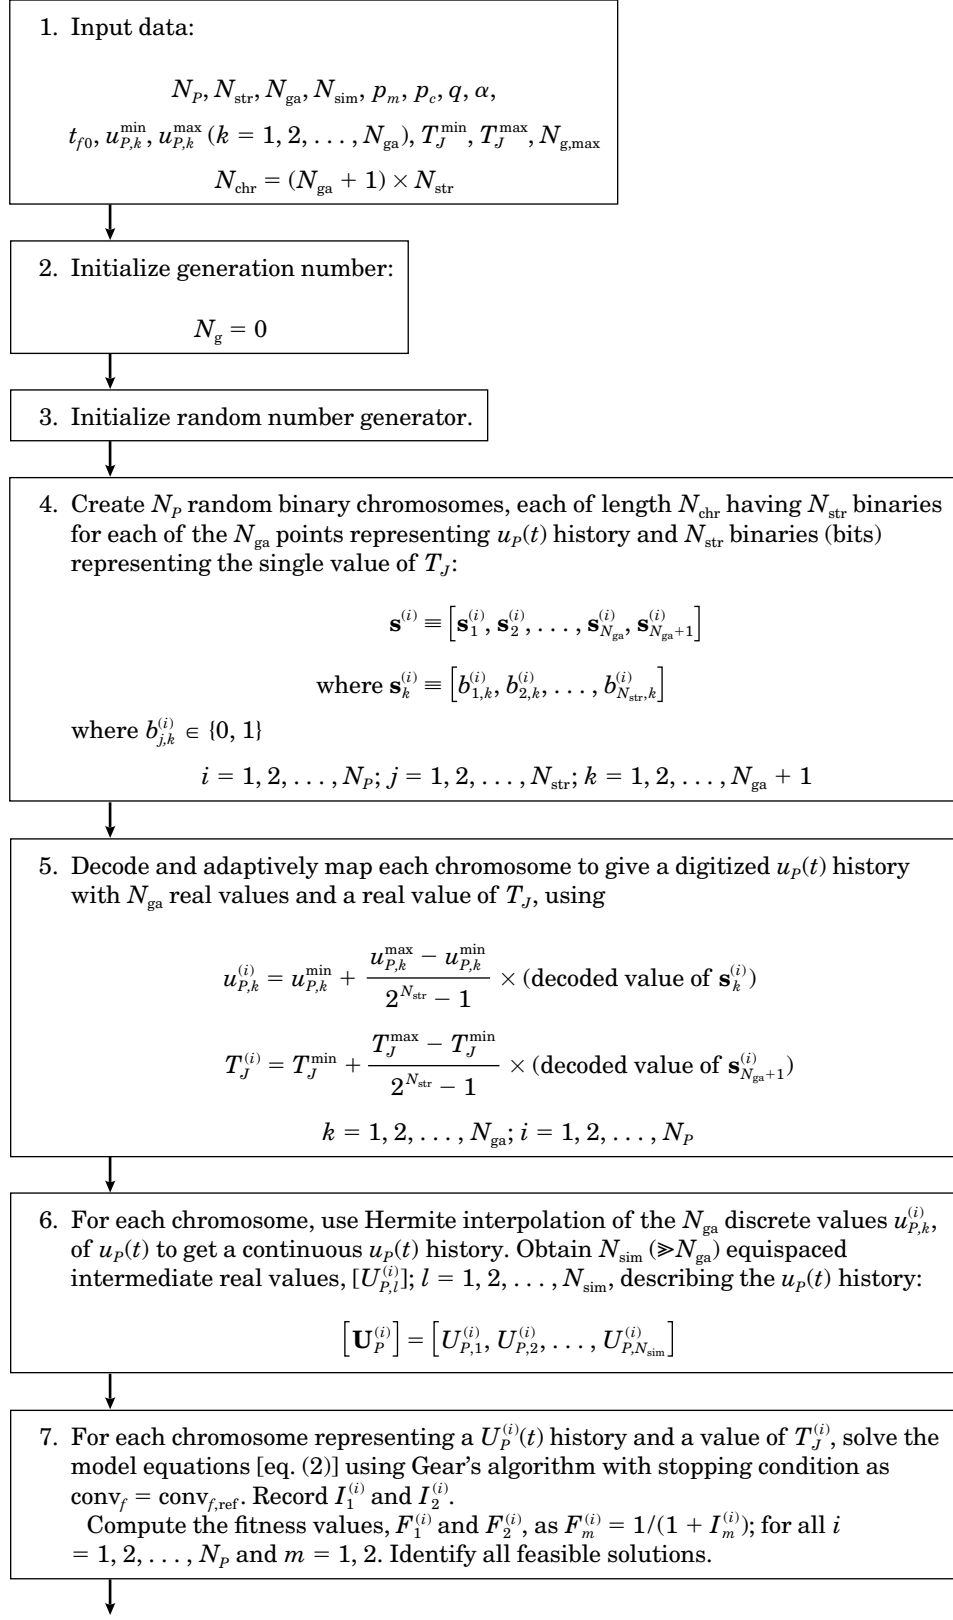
1. Input data:

$N_P, N_{\text{str}}, N_{\text{ga}}, N_{\text{sim}}, p_m, p_c, q, \alpha,$

$t_{f0}, u_{P,k}^{\min}, u_{P,k}^{\max}\ (k = 1, 2, \ldots, N_{\text{ga}}), T_J^{\min}, T_J^{\max}, N_{\text{g,max}}$

$N_{\text{chr}} = (N_{\text{ga}} + 1) \times N_{\text{str}}$

2. Initialize generation number:

$N_{\text{g}} = 0$

3. Initialize random number generator.

4. Create $N_P$ random binary chromosomes, each of length $N_{\text{chr}}$ having $N_{\text{str}}$ binaries for each of the $N_{\text{ga}}$ points representing $u_P(t)$ history and $N_{\text{str}}$ binaries (bits) representing the single value of $T_J$:

$\mathbf{s}^{(i)} \equiv \left[\mathbf{s}_1^{(i)}, \mathbf{s}_2^{(i)}, \ldots, \mathbf{s}_{N_{\text{ga}}}^{(i)}, \mathbf{s}_{N_{\text{ga}}+1}^{(i)}\right]$

where $\mathbf{s}_k^{(i)} \equiv \left[b_{1,k}^{(i)}, b_{2,k}^{(i)}, \ldots, b_{N_{\text{str}},k}^{(i)}\right]$

where $b_{j,k}^{(i)} \in \{0, 1\}$

$i = 1, 2, \ldots, N_P;\ j = 1, 2, \ldots, N_{\text{str}};\ k = 1, 2, \ldots, N_{\text{ga}} + 1$

5. Decode and adaptively map each chromosome to give a digitized $u_P(t)$ history with $N_{\text{ga}}$ real values and a real value of $T_J$, using

$u_{P,k}^{(i)} = u_{P,k}^{\min} + \frac{u_{P,k}^{\max} - u_{P,k}^{\min}}{2^{N_{\text{str}}} - 1} \times (\text{decoded value of } \mathbf{s}_k^{(i)})$

$T_J^{(i)} = T_J^{\min} + \frac{T_J^{\max} - T_J^{\min}}{2^{N_{\text{str}}} - 1} \times (\text{decoded value of } \mathbf{s}_{N_{\text{ga}}+1}^{(i)})$

$k = 1, 2, \ldots, N_{\text{ga}};\ i = 1, 2, \ldots, N_P$

6. For each chromosome, use Hermite interpolation of the $N_{\text{ga}}$ discrete values $u_{P,k}^{(i)}$, of $u_P(t)$ to get a continuous $u_P(t)$ history. Obtain $N_{\text{sim}}$ ($\gg N_{\text{ga}}$) equispaced intermediate real values, $[U_{P,l}^{(i)}]$; $l = 1, 2, \ldots, N_{\text{sim}}$, describing the $u_P(t)$ history:

$\left[\mathbf{U}_P^{(i)}\right] = \left[U_{P,1}^{(i)}, U_{P,2}^{(i)}, \ldots, U_{P,N_{\text{sim}}}^{(i)}\right]$

7. For each chromosome representing a $U_P^{(i)}(t)$ history and a value of $T_J^{(i)}$, solve the model equations [eq. (2)] using Gear's algorithm with stopping condition as $\text{conv}_f = \text{conv}_{f,\text{ref}}$. Record $I_1^{(i)}$ and $I_2^{(i)}$.

Compute the fitness values, $F_1^{(i)}$ and $F_2^{(i)}$, as $F_m^{(i)} = 1/(1 + I_m^{(i)})$; for all $i = 1, 2, \ldots, N_P$ and $m = 1, 2$. Identify all feasible solutions.